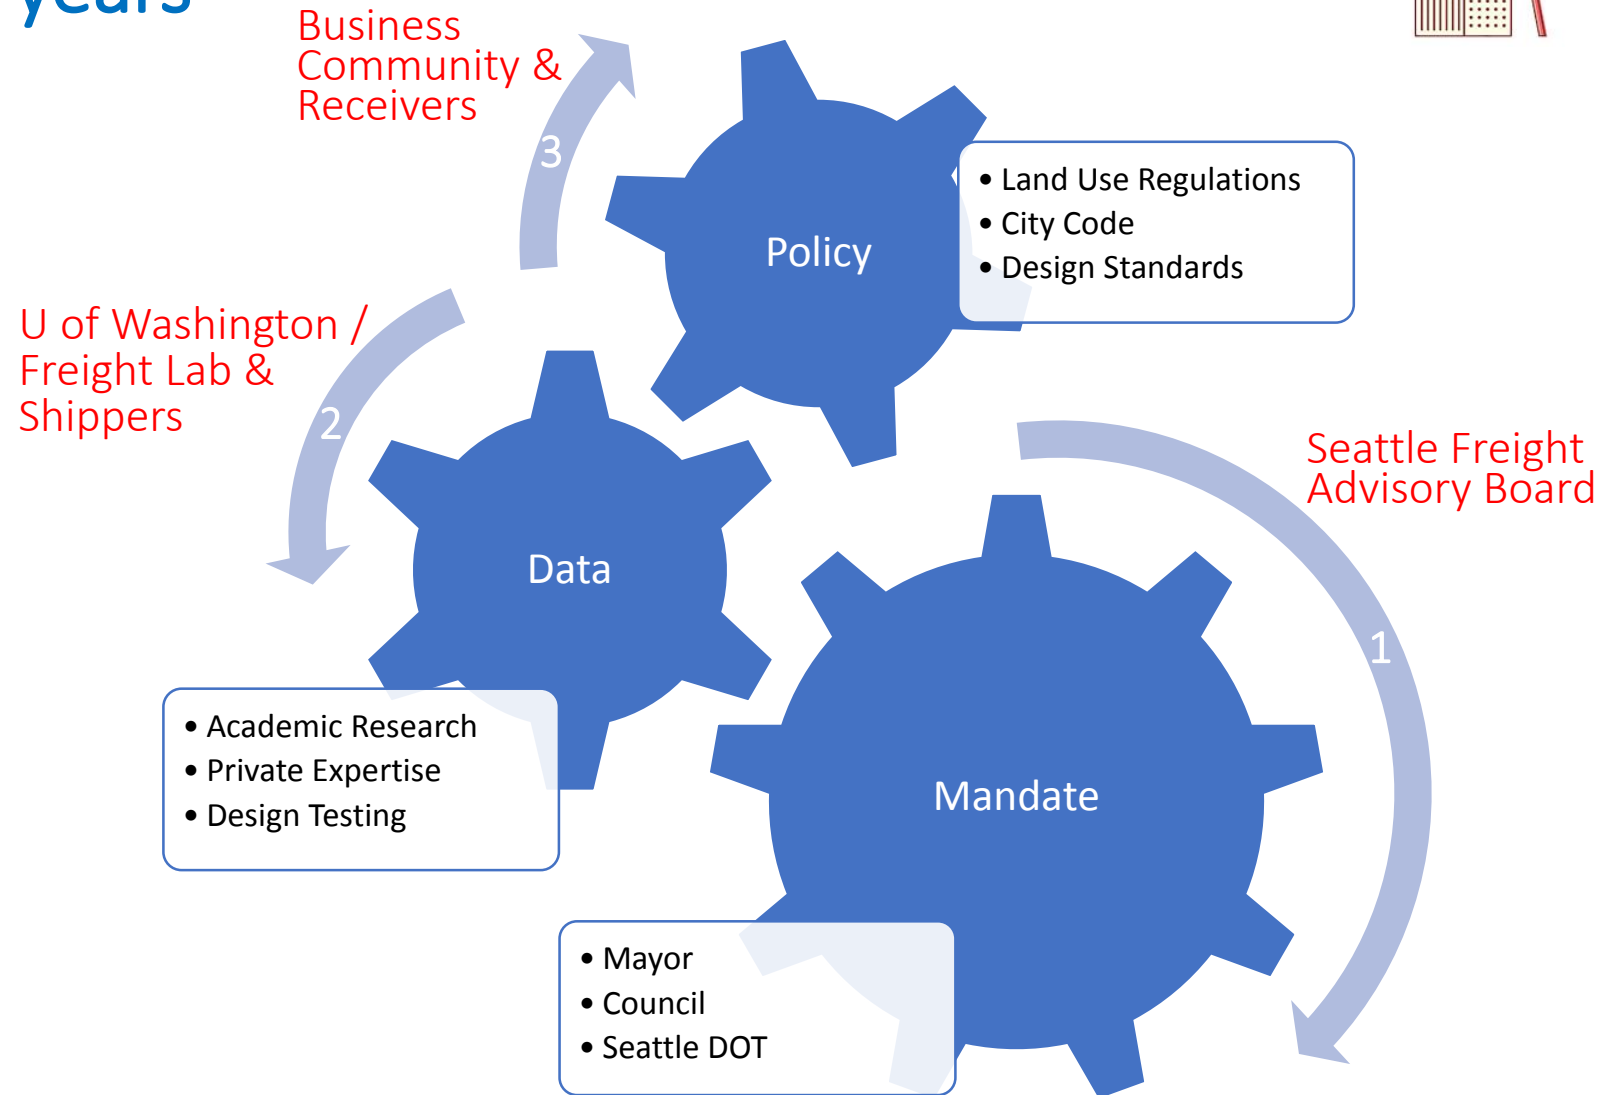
years

Business Community & Receivers

3

Policy

- Land Use Regulations
- City Code
- Design Standards

U of Washington / Freight Lab & Shippers

2

Data

Seattle Freight Advisory Board

1

- Academic Research
- Private Expertise
- Design Testing

Mandate

- Mayor
- Council
- Seattle DOT